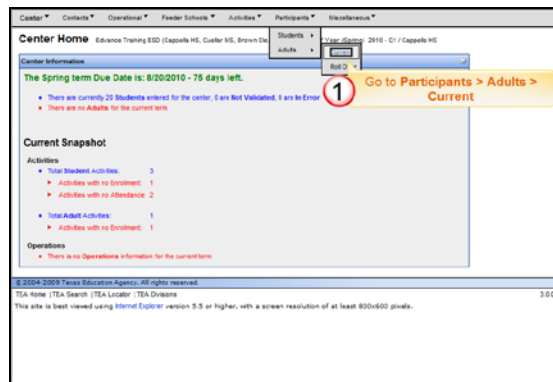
Center ▾ Contacts ▾ Operational ▾ Feeder Schools ▾ Activities ▾ Participants ▾ Miscellaneous ▾

Students ▸
Adults ▸
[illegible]
Roll O ▾

Center Home Edvance Training ESD (Cappells HS, Cuellar MS, Brown Ele... Year (Spring): 2010 - C! / Cappells HS

Center Information

The Spring term Due Date is: 8/20/2010 - 75 days left.

• There are currently 20 Students entered for the center, 0 are Not Validated, 0 are In Error
• There are no Adults for the current term

1 Go to Participants > Adults > Current

Current Snapshot

Activities
• Total Student Activities: 3
▸ Activities with no Enrollment: 1
▸ Activities with no Attendance: 2

• Total Adult Activities: 1
▸ Activities with no Enrollment: 1

Operations
• There is no Operations information for the current term

© 2004-2009 Texas Education Agency. All rights reserved.
TEA Home | TEA Search | TEA Locator | TEA Divisions 3.0
This site is best viewed using Internet Explorer version 5.5 or higher, with a screen resolution of at least 800x600 pixels.